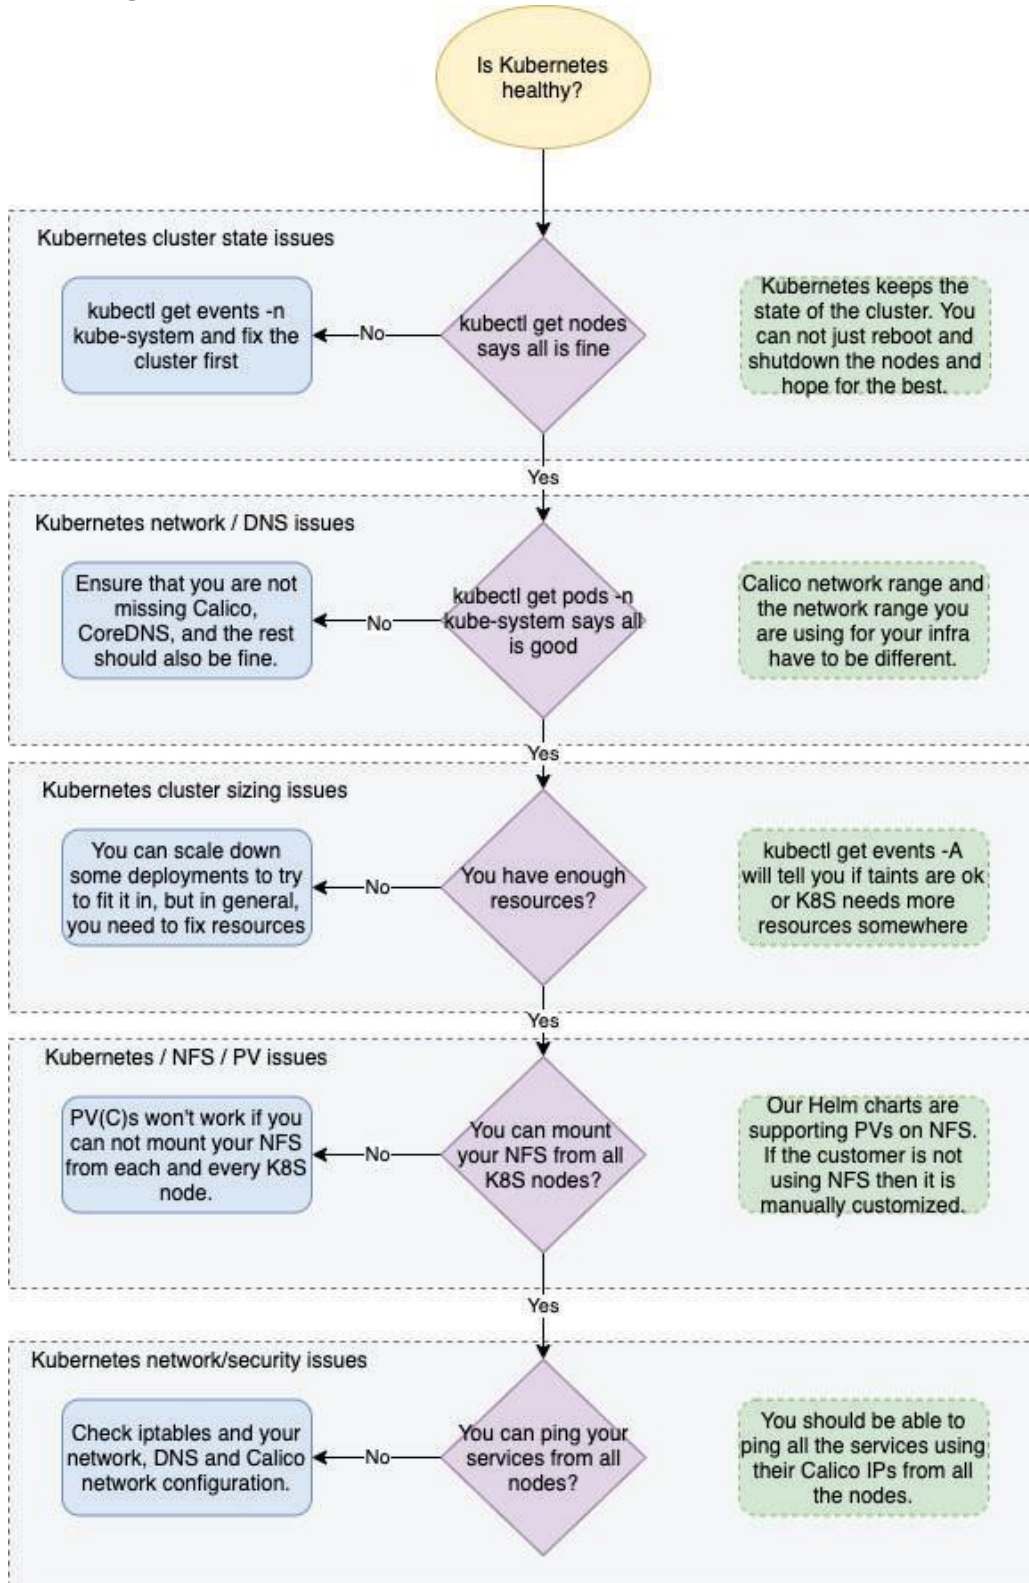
Is Kubernetes healthy?

Kubernetes cluster state issues

kubectl get events -n kube-system and fix the cluster first

No

kubectl get nodes says all is fine

Kubernetes keeps the state of the cluster. You can not just reboot and shutdown the nodes and hope for the best.

Yes

Kubernetes network / DNS issues

Ensure that you are not missing Calico, CoreDNS, and the rest should also be fine.

No

kubectl get pods -n kube-system says all is good

Calico network range and the network range you are using for your infra have to be different.

Yes

Kubernetes cluster sizing issues

You can scale down some deployments to try to fit it in, but in general, you need to fix resources

No

You have enough resources?

kubectl get events -A will tell you if taints are ok or K8S needs more resources somewhere

Yes

Kubernetes / NFS / PV issues

PV(C)s won't work if you can not mount your NFS from each and every K8S node.

No

You can mount your NFS from all K8S nodes?

Our Helm charts are supporting PVs on NFS. If the customer is not using NFS then it is manually customized.

Yes

Kubernetes network/security issues

Check iptables and your network, DNS and Calico network configuration.

No

You can ping your services from all nodes?

You should be able to ping all the services using their Calico IPs from all the nodes.